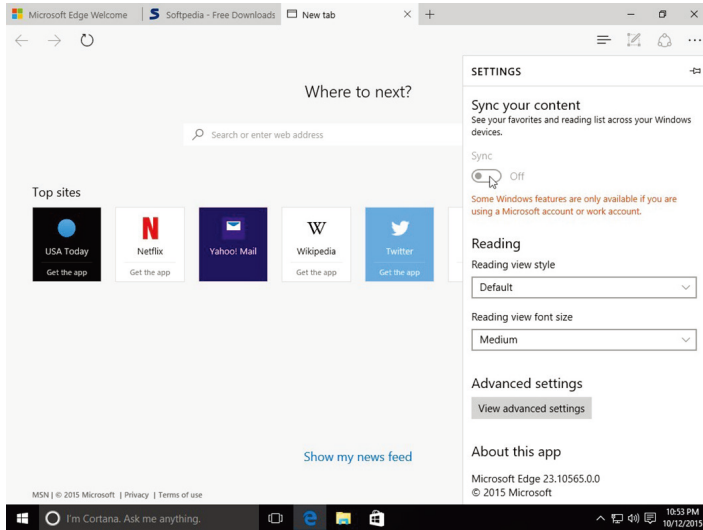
Microsoft Edge Welcome
Softpedia - Free Downloads
New tab

Where to next?

Search or enter web address

Top sites

USA Today
Get the app

N
Netflix
Get the app

Yahoo! Mail

W
Wikipedia
Get the app

Twitter
Get the app

Show my news feed

MSN | © 2015 Microsoft | Privacy | Terms of use

SETTINGS

Sync your content
See your favorites and reading list across your Windows devices.

Sync
Off

Some Windows features are only available if you are using a Microsoft account or work account.

Reading
Reading view style
Default

Reading view font size
Medium

Advanced settings
View advanced settings

About this app
Microsoft Edge 23.10565.0.0
© 2015 Microsoft

I'm Cortana. Ask me anything.

10:53 PM
10/12/2015